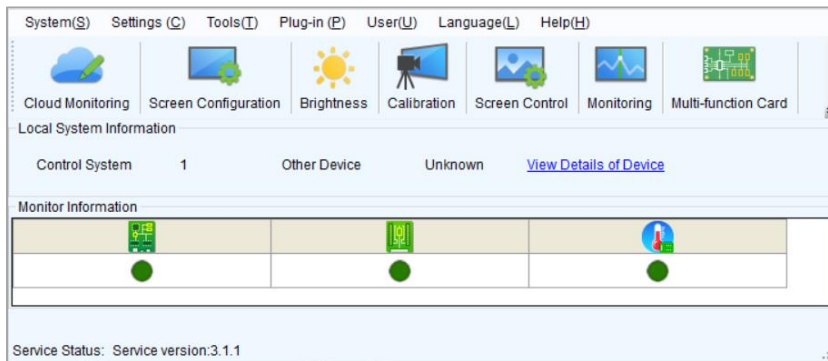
System(S) Settings (C) Tools(T) Plug-in (P) User(U) Language(L) Help(H)

Cloud Monitoring Screen Configuration Brightness Calibration Screen Control Monitoring Multi-function Card

Local System Information

Control System 1 Other Device Unknown View Details of Device

Monitor Information

Service Status: Service version:3.1.1